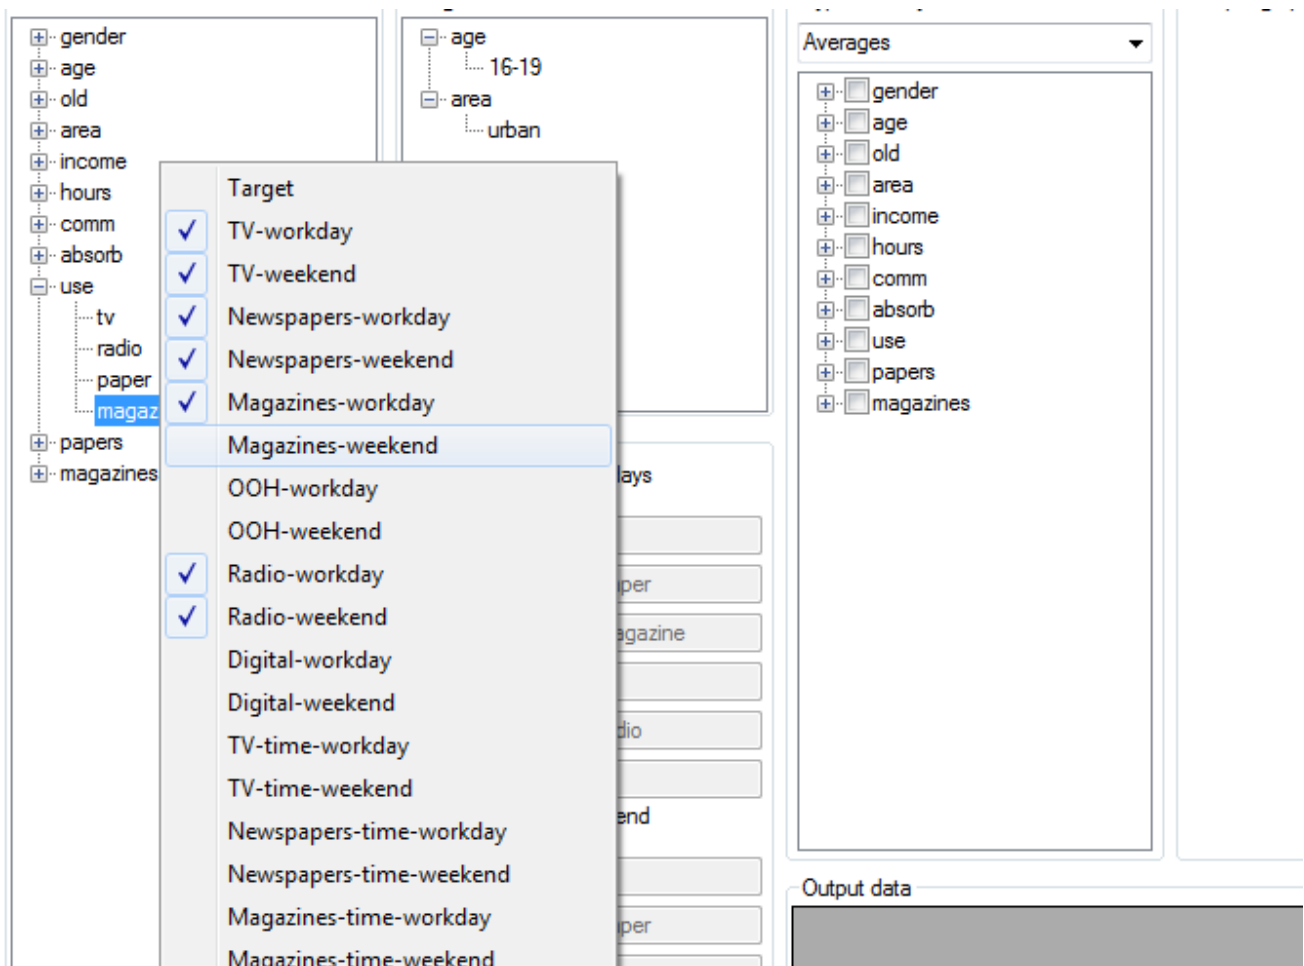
gender
age
old
area
income
hours
comm
absorb
use
tv
radio
paper
magaz
papers
magazines

age
16-19
area
urban

Target
TV-workday
TV-weekend
Newspapers-workday
Newspapers-weekend
Magazines-workday
Magazines-weekend
OOH-workday
OOH-weekend
Radio-workday
Radio-weekend
Digital-workday
Digital-weekend
TV-time-workday
TV-time-weekend
Newspapers-time-workday
Newspapers-time-weekend
Magazines-time-workday
Magazines-time-weekend

lays
per
agazine
dio
end
per

Averages
gender
age
old
area
income
hours
comm
absorb
use
papers
magazines

Output data